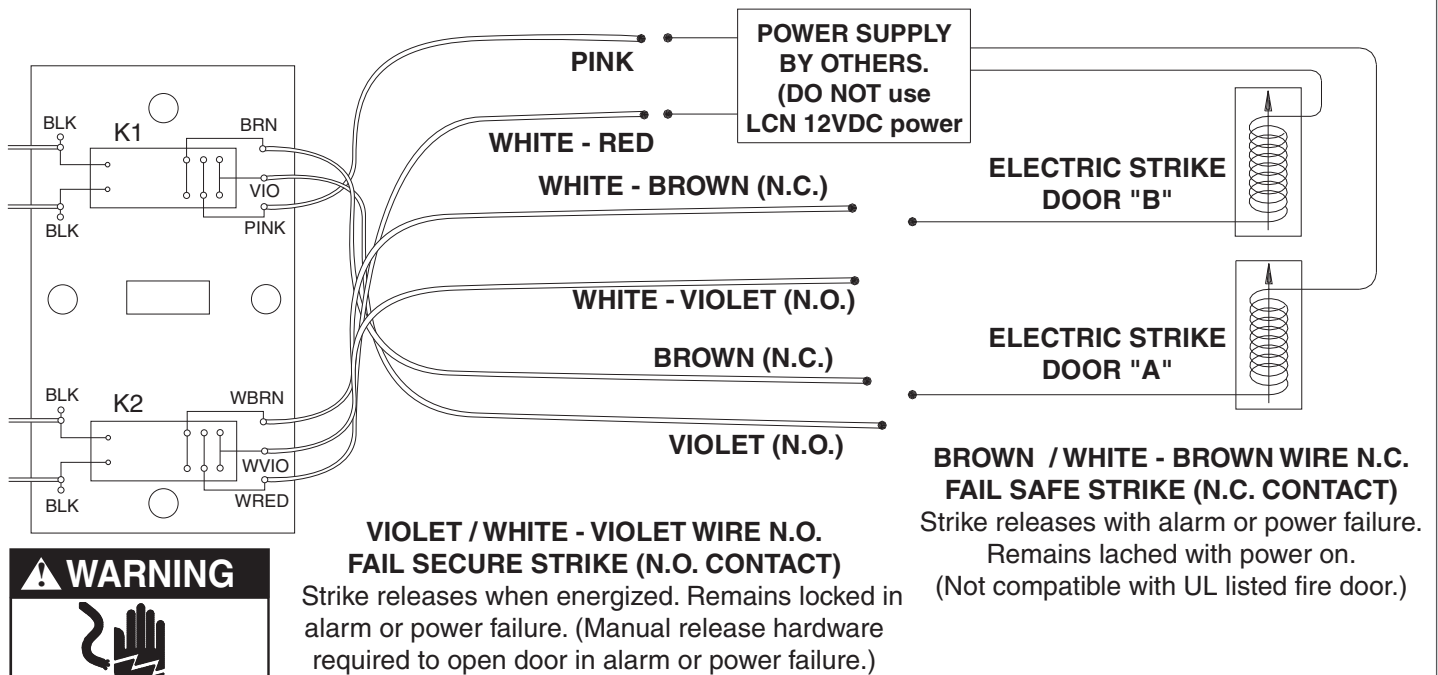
BLK
K1
BRN
VIO
PINK
BLK

BLK
K2
WBRN
WVIO
WRED
BLK

PINK

WHITE - RED

POWER SUPPLY BY OTHERS. (DO NOT use LCN 12VDC power

WHITE - BROWN (N.C.)

WHITE - VIOLET (N.O.)

BROWN (N.C.)

VIOLET (N.O.)

ELECTRIC STRIKE DOOR "B"

ELECTRIC STRIKE DOOR "A"

BROWN / WHITE - BROWN WIRE N.C.
FAIL SAFE STRIKE (N.C. CONTACT)
Strike releases with alarm or power failure. Remains lached with power on. (Not compatible with UL listed fire door.)

VIOLET / WHITE - VIOLET WIRE N.O.
FAIL SECURE STRIKE (N.O. CONTACT)
Strike releases when energized. Remains locked in alarm or power failure. (Manual release hardware required to open door in alarm or power failure.)

WARNING